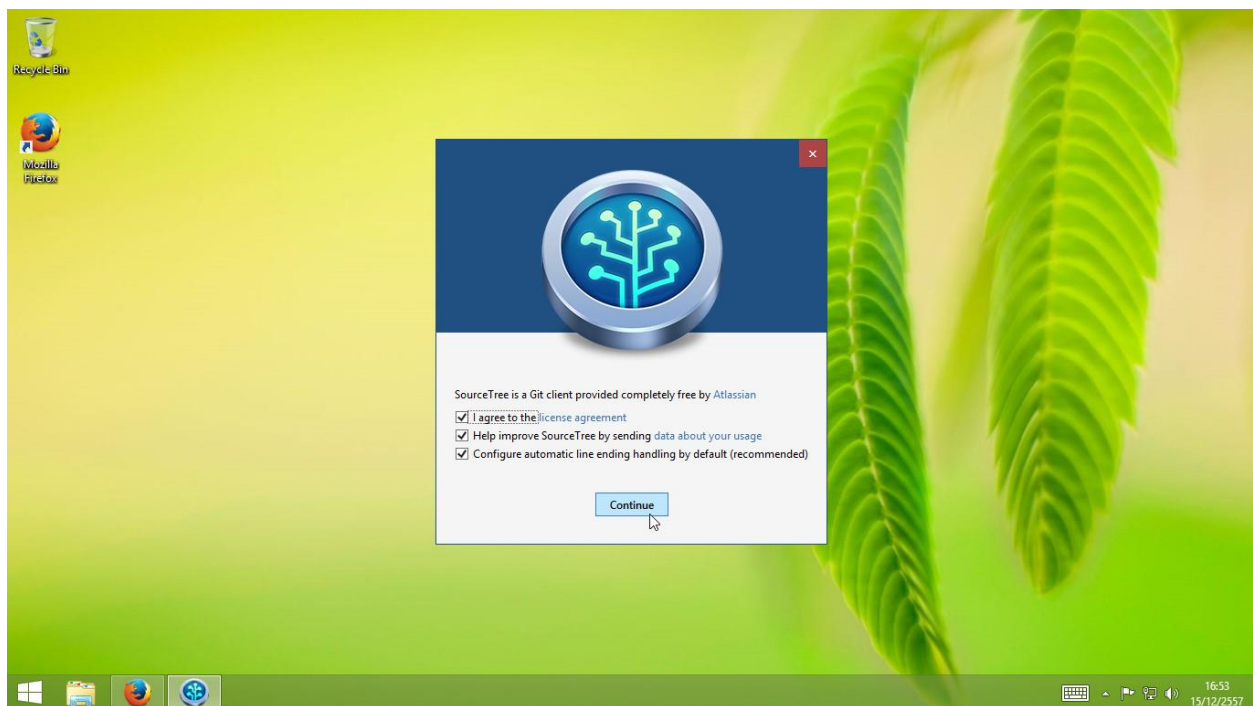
Recycle Bin

Mozilla Firefox

×

SourceTree is a Git client provided completely free by Atlassian

I agree to the license agreement

Help improve SourceTree by sending data about your usage

Configure automatic line ending handling by default (recommended)

Continue

16:53
15/12/2557